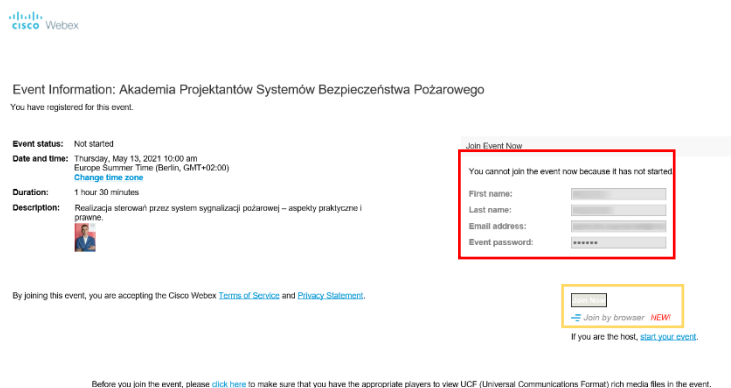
cisco Webex

Event Information: Akademia Projektantów Systemów Bezpieczeństwa Pożarowego

You have registered for this event.

Event status: Not started

Date and time: Thursday, May 13, 2021 10:00 am Europe Summer Time (Berlin, GMT+02:00)

Change time zone

Duration: 1 hour 30 minutes

Description: Realizacja sterowań przez system sygnalizacji pożarowej – aspekty praktyczne i prawne.

Join Event Now

You cannot join the event now because it has not started.

First name: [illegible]

Last name: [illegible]

Email address: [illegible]

Event password: ••••••

By joining this event, you are accepting the Cisco Webex Terms of Service and Privacy Statement.

Join Now

Join by browser NEW!

If you are the host, start your event.

Before you join the event, please click here to make sure that you have the appropriate players to view UCF (Universal Communications Format) rich media files in the event.